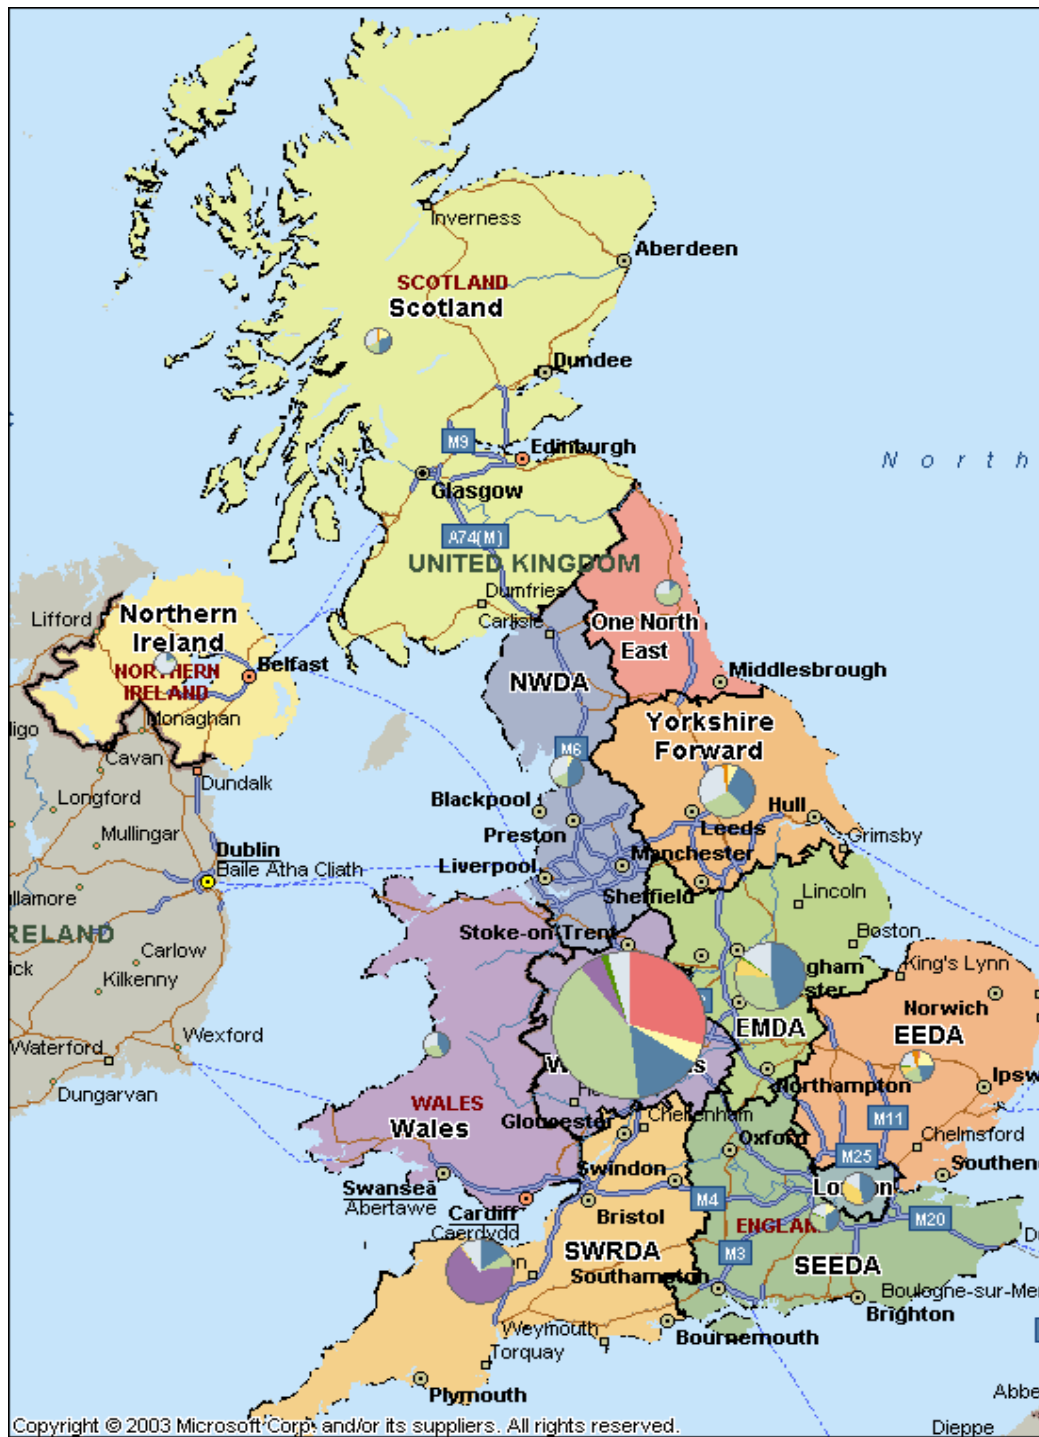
Inverness
Aberdeen
SCOTLAND
Scotland
Dundee
M9
Edinburgh
N o r t h
Glasgow
A74(M)
UNITED KINGDOM
Dumfries
Carlisle
Lifford
Northern Ireland
NORTHERN IRELAND
Belfast
Monaghan
One North East
NWDA
Middlesbrough
Yorkshire Forward
ligo
Cavan
Dundalk
M6
Longford
Blackpool
Hull
Mullingar
Preston
Leeds
Grimsby
Dublin
Baile Atha Cliath
Liverpool
Manchester
llamore
Sheffield
Lincoln
RELAND
Carlow
Stoke-on-Trent
Boston
ick
Kilkenny
gham
ster
King's Lynn
Norwich
EEDA
EMDA
Wexford
Waterford
Dungarvan
Northampton
Ipsw
WALES
Wales
Gloucester
Cheltenham
M11
Oxford
Chelmsford
M25
Southen
Swindon
Swansea
Abertawe
Cardiff
Caerdydd
M4
London
Bristol
ENGLAND
M20
SWRDA
M3
SEEDA
Southampton
Boulogne-sur-Mer
Brighton
Weymouth
Bournemouth
Torquay
Plymouth
Abbe
Copyright © 2003 Microsoft Corp. and/or its suppliers. All rights reserved.
Dieppe